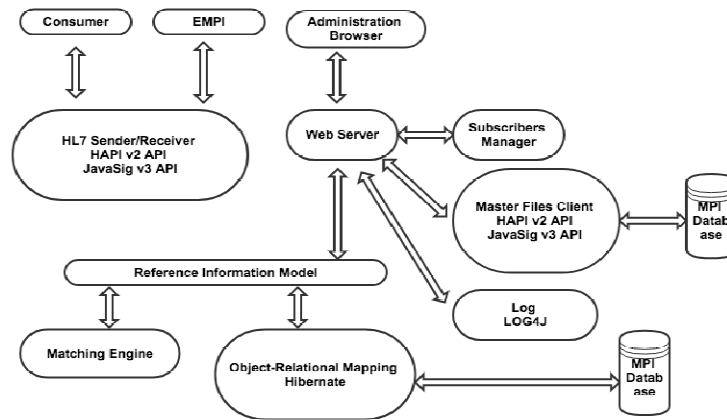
Consumer

EMPI

Administration Browser

HL7 Sender/Receiver
HAPI v2 API
JavaSig v3 API

Web Server

Subscribers Manager

Master Files Client
HAPI v2 API
JavaSig v3 API

MPI Datab ase

Reference Information Model

Log
LOG4J

Matching Engine

Object-Relational Mapping
Hibernate

MPI Datab ase